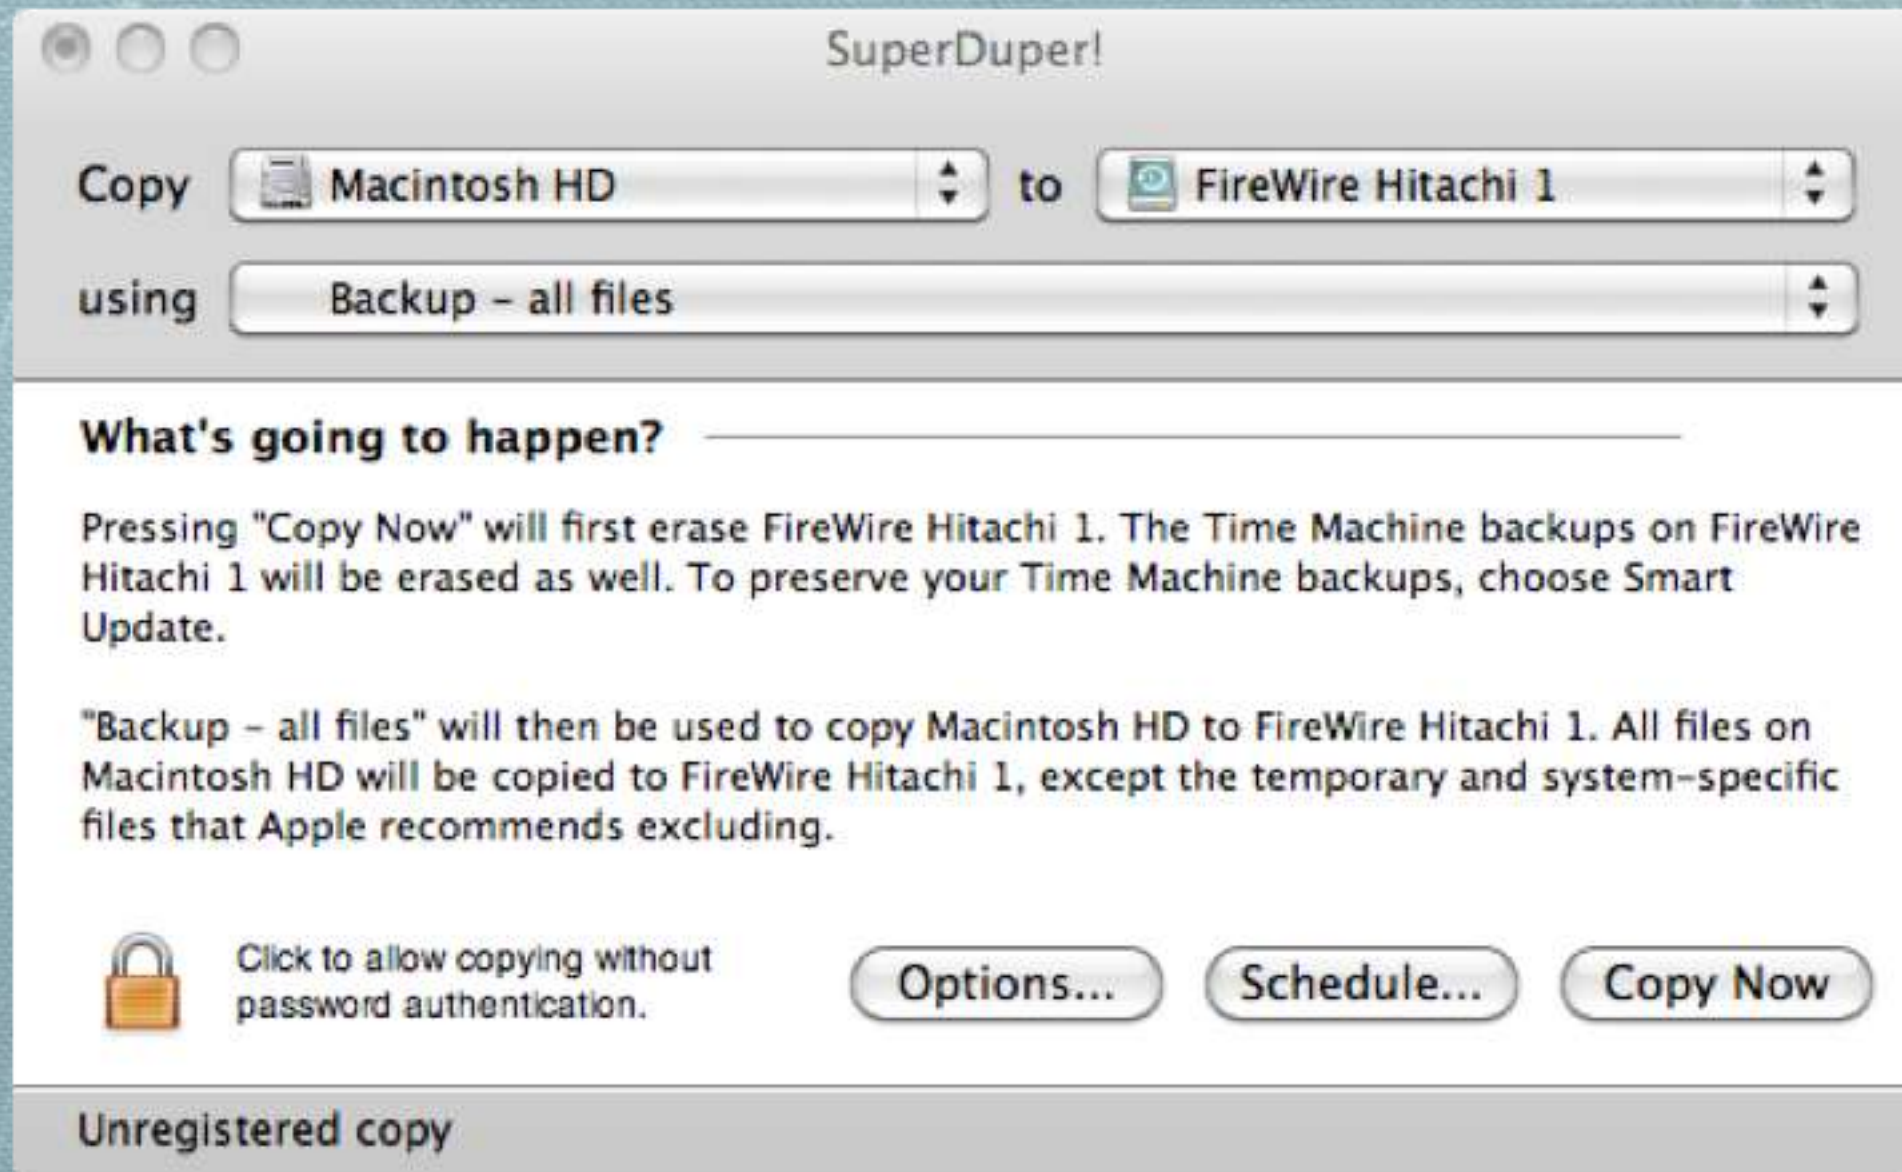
SuperDuper!

Copy Macintosh HD to FireWire Hitachi 1

using Backup - all files

What's going to happen?

Pressing "Copy Now" will first erase FireWire Hitachi 1. The Time Machine backups on FireWire Hitachi 1 will be erased as well. To preserve your Time Machine backups, choose Smart Update.

"Backup - all files" will then be used to copy Macintosh HD to FireWire Hitachi 1. All files on Macintosh HD will be copied to FireWire Hitachi 1, except the temporary and system-specific files that Apple recommends excluding.

Click to allow copying without password authentication.

Options...

Schedule...

Copy Now

Unregistered copy